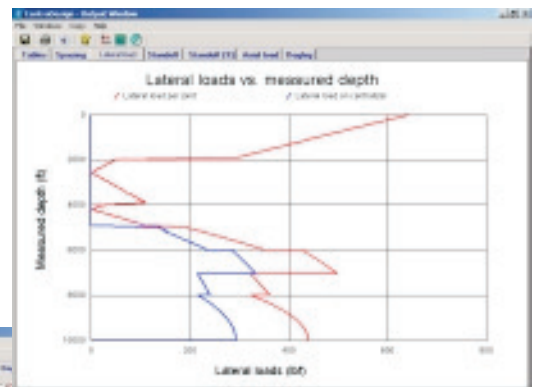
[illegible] - Output Window
File Window Tools Help
Tables Spacing Lateral load Standoff Standoff (%) Axial load Display

Lateral loads vs. measured depth

Lateral load per joint
Lateral load on centralizer

Measured depth (ft)

0
2000
4000
6000
8000
10000

Lateral loads (lbf)

0
200
400
600
800